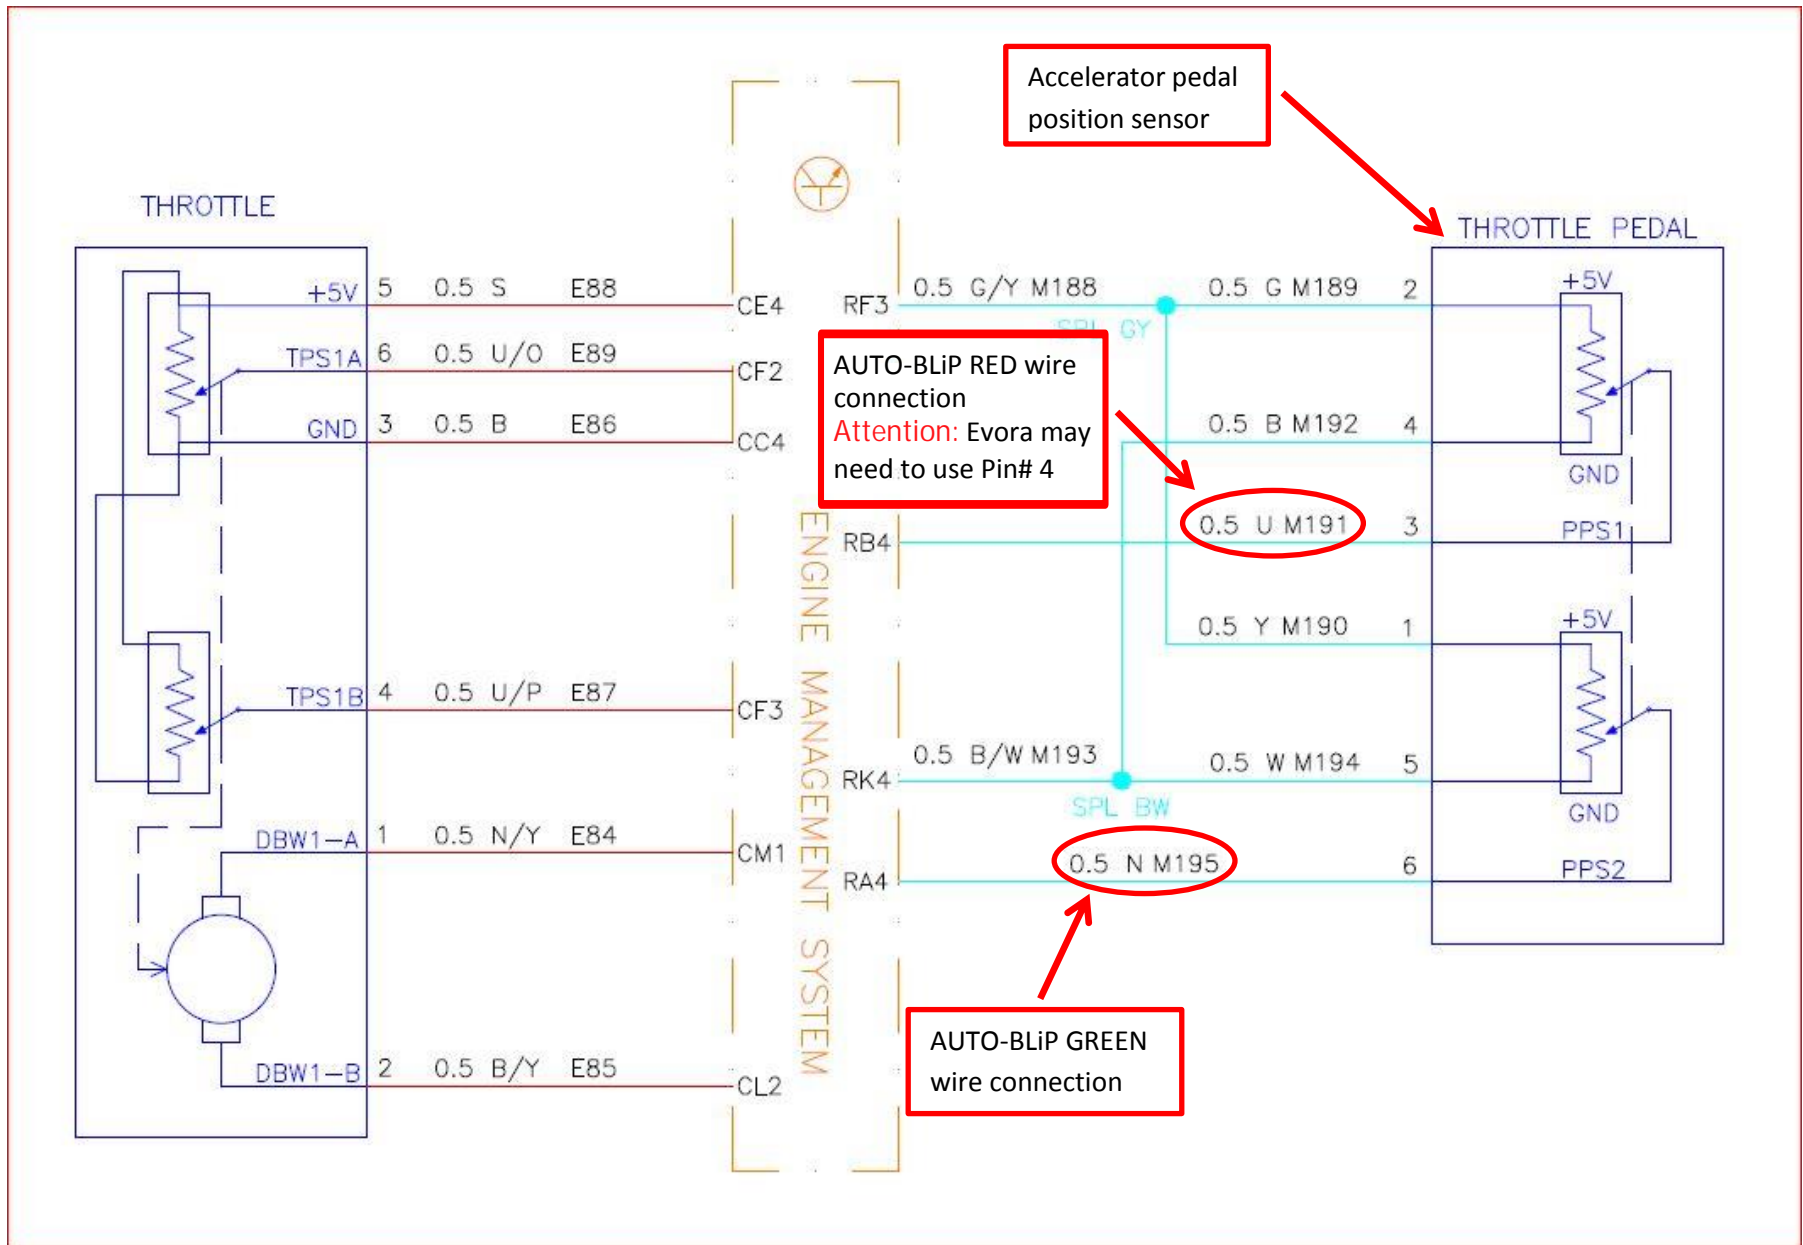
Accelerator pedal position sensor

THROTTLE

THROTTLE PEDAL

+5V 5 0.5 S E88 CE4

TPS1A 6 0.5 U/O E89 CF2

GND 3 0.5 B E86 CC4

TPS1B 4 0.5 U/P E87 CF3

DBW1–A 1 0.5 N/Y E84 CM1

DBW1–B 2 0.5 B/Y E85 CL2

ENGINE MANAGEMENT SYSTEM

RF3 0.5 G/Y M188 0.5 G M189 2

SPL GY

AUTO-BLiP RED wire connection
Attention: Evora may need to use Pin# 4

0.5 B M192 4

RB4 0.5 U M191 3

0.5 Y M190 1

RK4 0.5 B/W M193 0.5 W M194 5

SPL BW

RA4 0.5 N M195 6

+5V
GND
PPS1
+5V
GND
PPS2

AUTO-BLiP GREEN wire connection